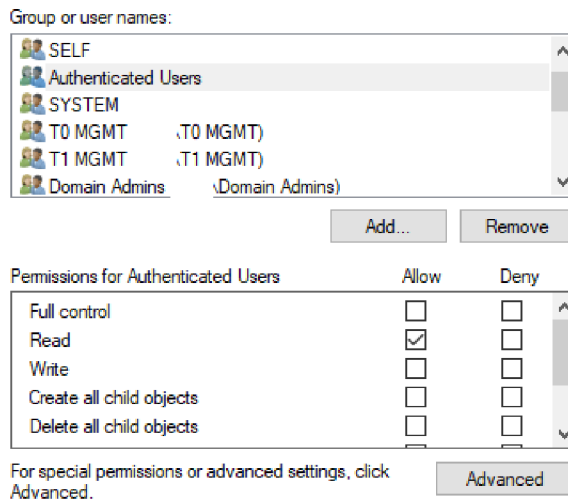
Group or user names:

SELF
Authenticated Users
SYSTEM
T0 MGMT (T0 MGMT)
T1 MGMT (T1 MGMT)
Domain Admins (Domain Admins)

Add... Remove

| Permissions for Authenticated Users | Allow | Deny |
|---|---|---|
| Full control | ☐ | ☐ |
| Read | ☑ | ☐ |
| Write | ☐ | ☐ |
| Create all child objects | ☐ | ☐ |
| Delete all child objects | ☐ | ☐ |

For special permissions or advanced settings, click Advanced.

Advanced